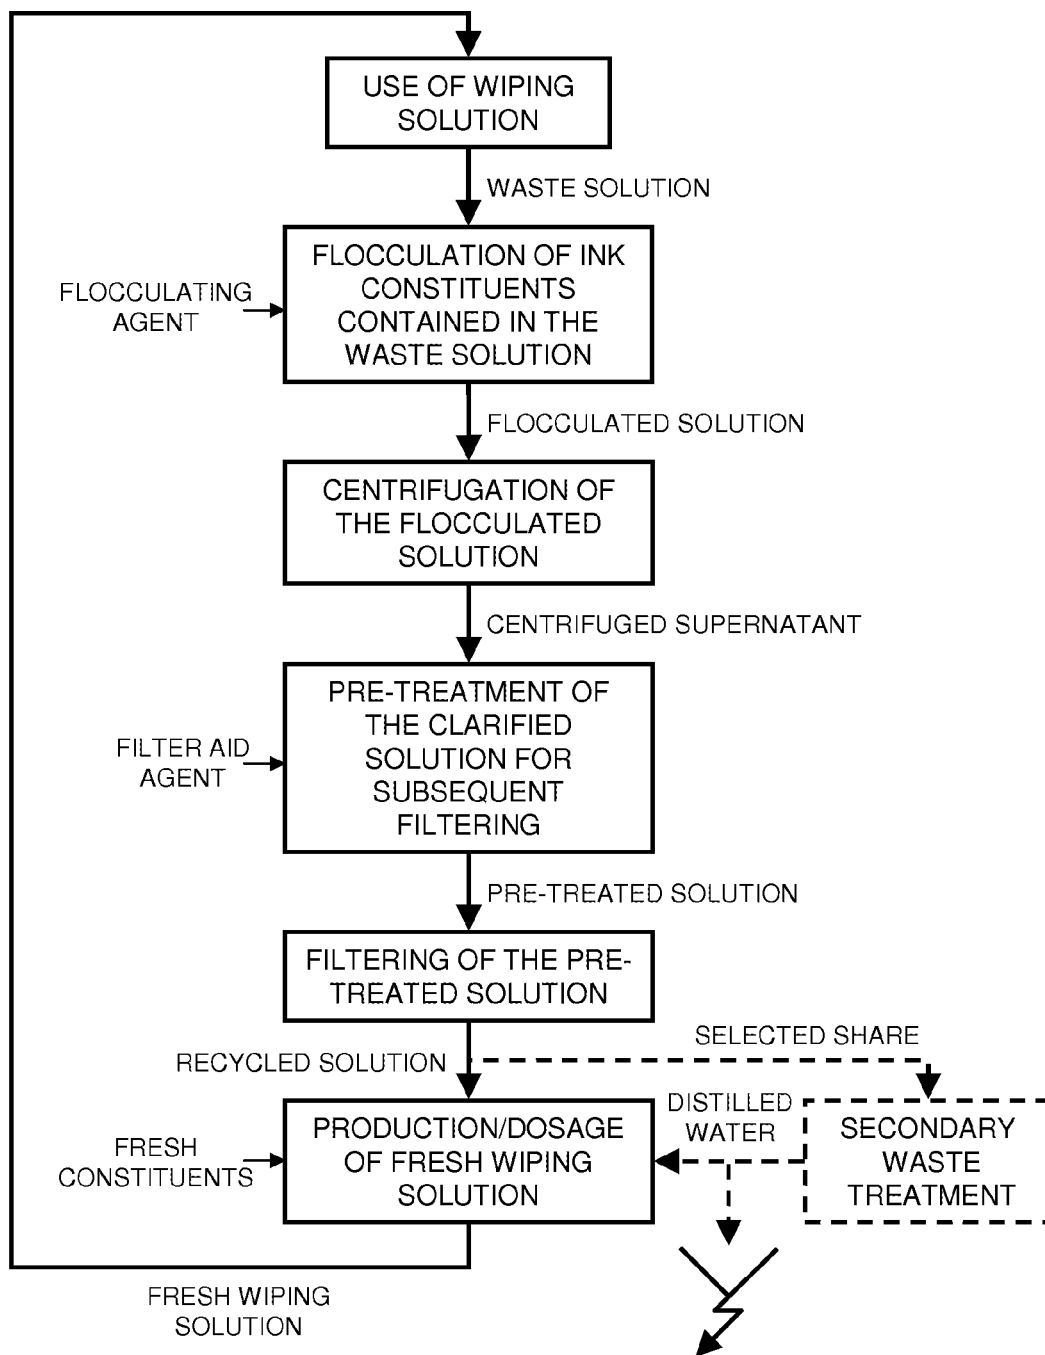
USE OF WIPING SOLUTION

WASTE SOLUTION

FLOCCULATING AGENT

FLOCCULATION OF INK CONSTITUENTS CONTAINED IN THE WASTE SOLUTION

FLOCCULATED SOLUTION

CENTRIFUGATION OF THE FLOCCULATED SOLUTION

CENTRIFUGED SUPERNATANT

FILTER AID AGENT

PRE-TREATMENT OF THE CLARIFIED SOLUTION FOR SUBSEQUENT FILTERING

PRE-TREATED SOLUTION

FILTERING OF THE PRE-TREATED SOLUTION

SELECTED SHARE

RECYCLED SOLUTION

FRESH CONSTITUENTS

PRODUCTION/DOSAGE OF FRESH WIPING SOLUTION

DISTILLED WATER

SECONDARY WASTE TREATMENT

FRESH WIPING SOLUTION